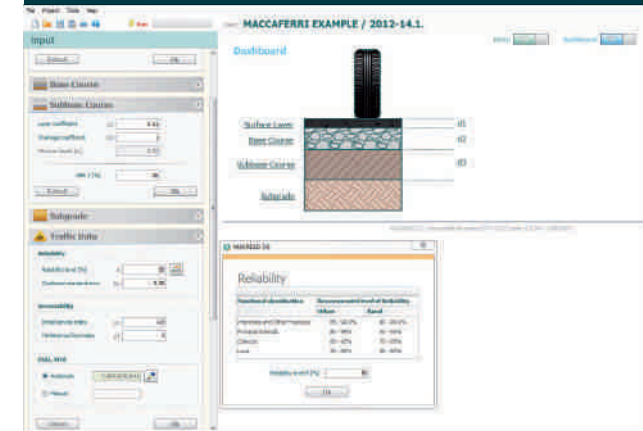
MACCAFERRI EXAMPLE / 2012-14.1.

Input

Default
OK

Base Course

Subbase Course

Layer coefficient
Drainage coefficient

Default
OK

Subgrade

Traffic Data

Reliability

Serviceability

ESAL W18

Estimate

Manual

Cancel
OK

Dashboard

Surface Layer
D1
Base Course
D2
Subbase Course
D3
Subgrade

Reliability

Functional classification
Recommended level of Reliability
Urban
Rural

Interstate and Other Freeways
Principal Arterials
Collectors
Local

Reliability Level [%]

OK